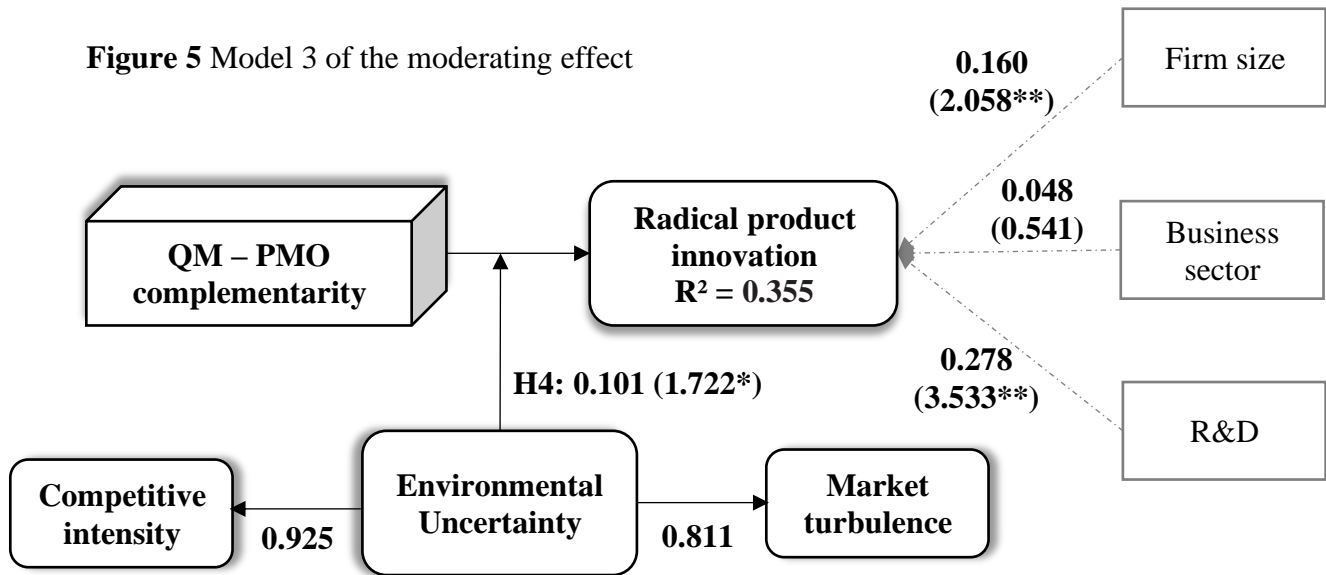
**Figure 5** Model 3 of the moderating effect

Firm size

0.160 (2.058**)

0.048 (0.541)

Business sector

0.278 (3.533**)

R&D

QM – PMO complementarity

Radical product innovation $R^2 = 0.355$

H4: 0.101 (1.722*)

Competitive intensity

0.925

Environmental Uncertainty

0.811

Market turbulence